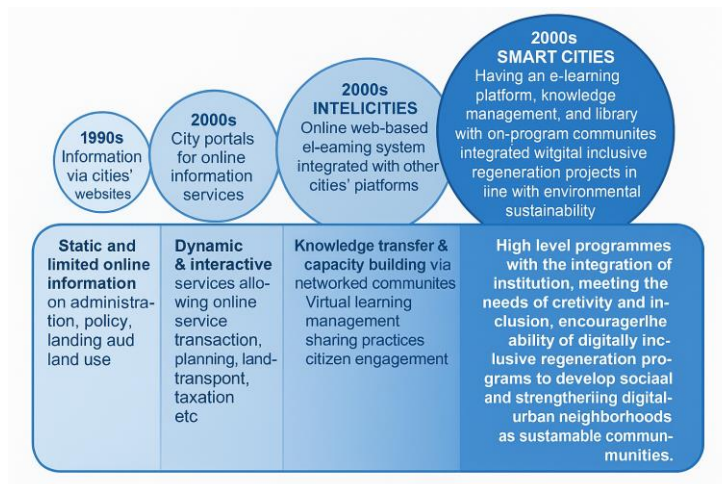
1990s
Information via cities' websites

2000s
City portals for online information services

2000s
INTELICITIES
Online web-based el-eaming system integrated with other cities' platforms

2000s
SMART CITIES
Having an e-learning platform, knowledge management, and library with on-program communites integrated witgital inclusive regeneration projects in iine with environmental sustainability

Static and limited online information on administration, policy, landing aud land use

Dynamic & interactive services allowing online service transaction, planning, landtranspont, taxation etc

Knowledge transfer & capacity building via networked communites
Virtual learning management
sharing practices
citizen engagement

High level programmes with the integration of institution, meeting the needs of cretivity and inclusion, encouragerlhe ability of digitally inclusive regeneration programs to develop sociaal and strengtheriing digital-urban neighborhoods as sustamable communmunities.